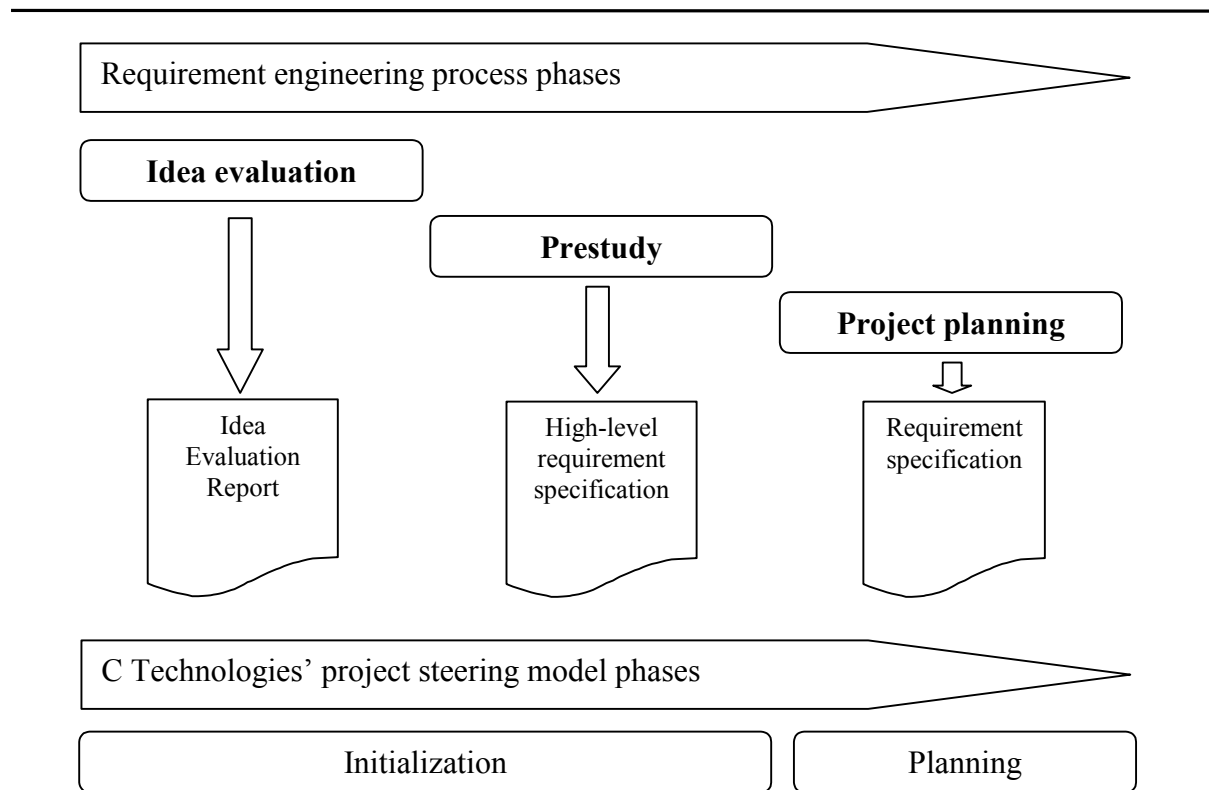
Requirement engineering process phases

**Idea evaluation**

**Prestudy**

**Project planning**

Idea Evaluation Report

High-level requirement specification

Requirement specification

C Technologies' project steering model phases

Initialization

Planning